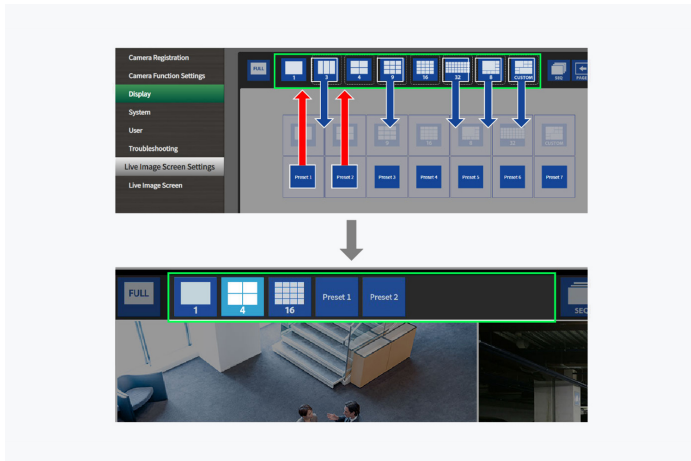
Camera Registration
Camera Function Settings
Display
System
User
Troubleshooting
Live Image Screen Settings
Live Image Screen

FULL
1
3
4
9
16
32
8
CUSTOM
SEQ
PAGE

1
3
4
9
16
32
CUSTOM
Preset 1
Preset 2
Preset 3
Preset 4
Preset 5
Preset 6
Preset 7

FULL
1
4
16
Preset 1
Preset 2
SEC